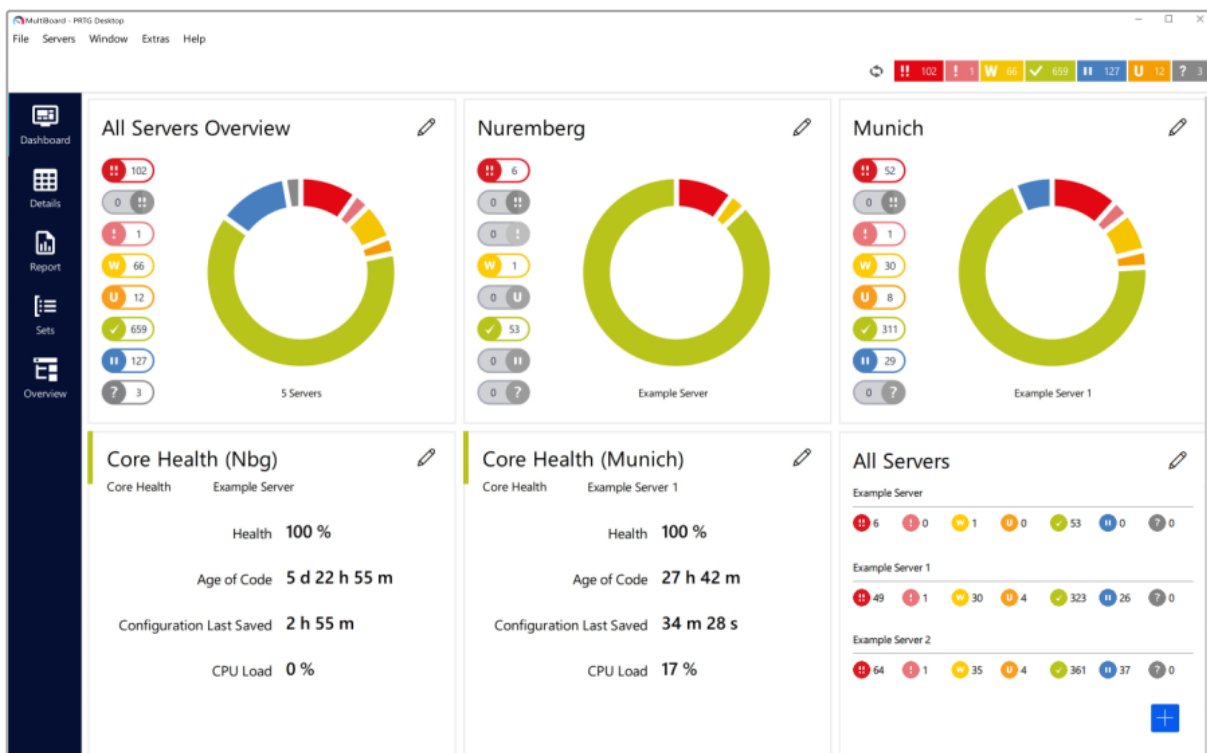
MultiBoard - PRTG Desktop

File Servers Window Extras Help

!! 102 ! 1 W 66 ✓ 659 II 127 U 12 ? 3

Dashboard

Details

Report

Sets

Overview

All Servers Overview

!! 102
0 !!
! 1
W 66
U 12
✓ 659
II 127
? 3

5 Servers

Nuremberg

!! 6
0 !!
0 !
W 1
0 U
✓ 53
0 II
0 ?

Example Server

Munich

!! 52
0 !!
! 1
W 30
U 8
✓ 311
II 29
0 ?

Example Server 1

Core Health (Nbg)

Core Health Example Server

Health 100 %

Age of Code 5 d 22 h 55 m

Configuration Last Saved 2 h 55 m

CPU Load 0 %

Core Health (Munich)

Core Health Example Server 1

Health 100 %

Age of Code 27 h 42 m

Configuration Last Saved 34 m 28 s

CPU Load 17 %

All Servers

Example Server

6 0 1 0 53 0 0

Example Server 1

49 1 30 4 323 26 0

Example Server 2

64 1 35 4 361 37 0

+